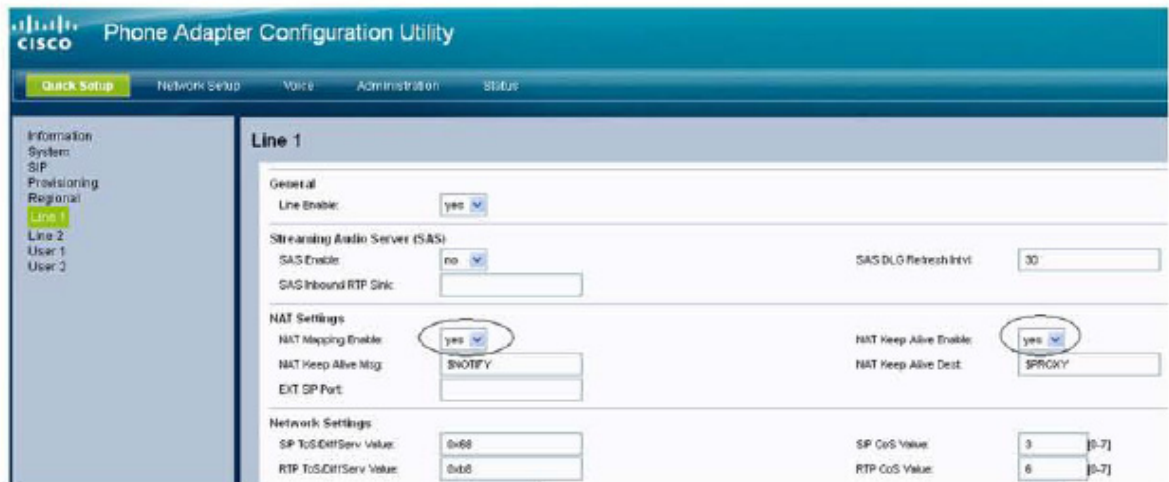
cisco Phone Adapter Configuration Utility

Quick Setup Network Setup Voice Administration Status

Information
System
SIP
Provisioning
Regional
Line 1
Line 2
User 1
User 2

Line 1

General
Line Enable: yes

Streaming Audio Server (SAS)
SAS Enable: no
SAS DLG Refresh Intvl: 30
SAS Inbound RTP Sink:

NAT Settings
NAT Mapping Enable: yes
NAT Keep Alive Enable: yes
NAT Keep Alive Msg: $NOTIFY
NAT Keep Alive Dest: $PROXY
EXT SIP Port:

Network Settings
SIP ToS/DiffServ Value: 0x68
SIP CoS Value: 3 [0-7]
RTP ToS/DiffServ Value: 0xb8
RTP CoS Value: 6 [0-7]